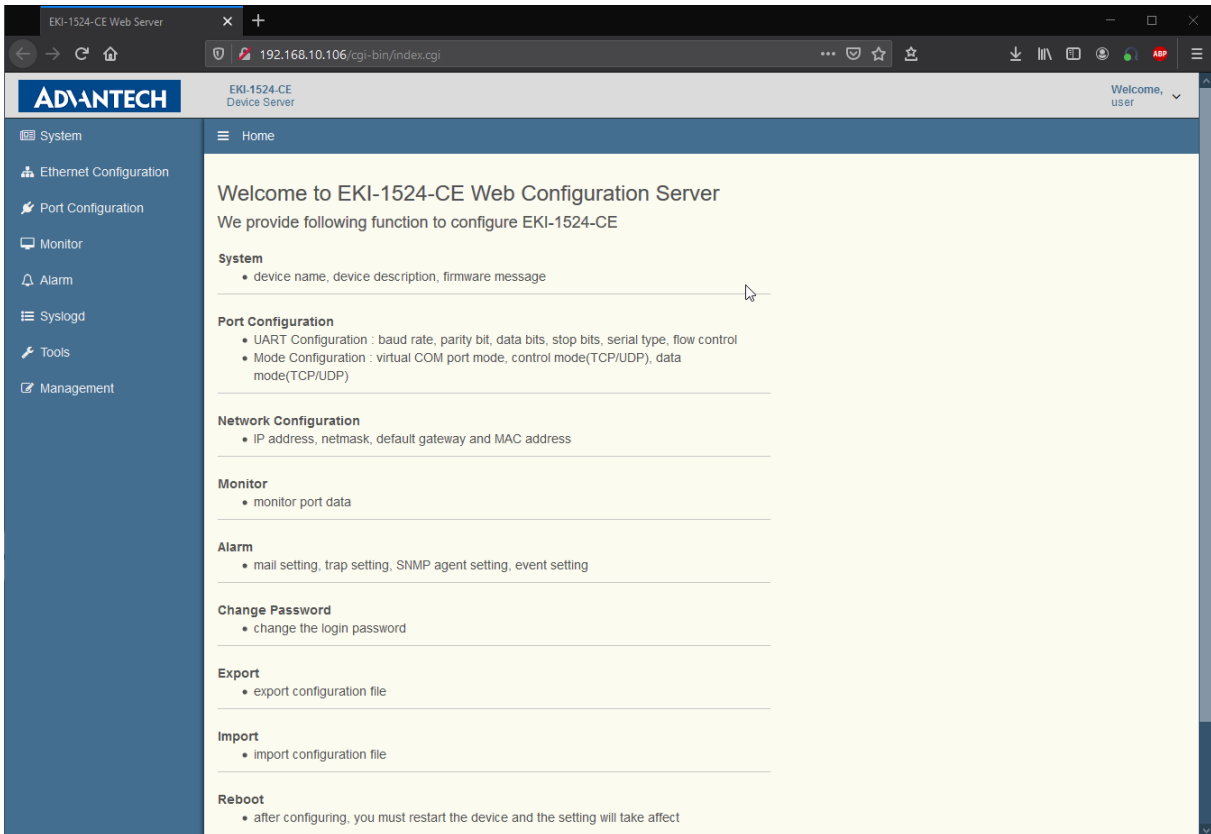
EKI-1524-CE Web Server

192.168.10.106/cgi-bin/index.cgi

ADVANTECH

EKI-1524-CE
Device Server

Welcome,
user

System
Ethernet Configuration
Port Configuration
Monitor
Alarm
Syslogd
Tools
Management

Home

Welcome to EKI-1524-CE Web Configuration Server

We provide following function to configure EKI-1524-CE

System
• device name, device description, firmware message

Port Configuration
• UART Configuration : baud rate, parity bit, data bits, stop bits, serial type, flow control
• Mode Configuration : virtual COM port mode, control mode(TCP/UDP), data mode(TCP/UDP)

Network Configuration
• IP address, netmask, default gateway and MAC address

Monitor
• monitor port data

Alarm
• mail setting, trap setting, SNMP agent setting, event setting

Change Password
• change the login password

Export
• export configuration file

Import
• import configuration file

Reboot
• after configuring, you must restart the device and the setting will take affect